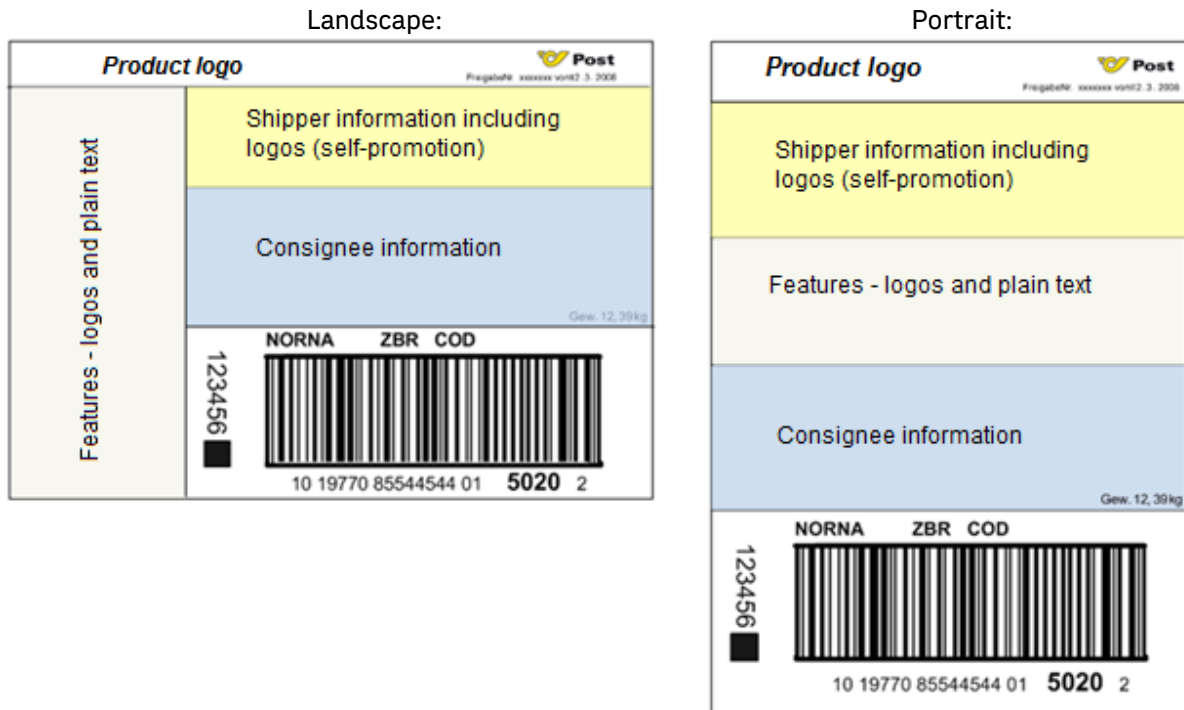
Landscape:

Product logo

Post

Freigabenr. xxxxxxx vom2.3.2008

Features - logos and plain text

Shipper information including logos (self-promotion)

Consignee information

Gew. 12,39kg

NORNA ZBR COD

123456

10 19770 85544544 01 5020 2

Portrait:

Product logo

Post

Freigabenr. xxxxxxx vom2.3.2008

Shipper information including logos (self-promotion)

Features - logos and plain text

Consignee information

Gew. 12,39kg

NORNA ZBR COD

123456

10 19770 85544544 01 5020 2